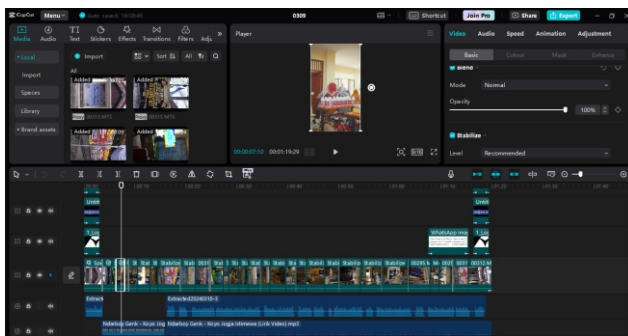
CapCut Menu Auto saved: 14:08:40 0309 Shortcut Join Pro Share Export

Media Audio Text Stickers Effects Transitions Filters Adj

Local
Import
Spaces
Library
Brand assets

Import
Sort All

All

Added
Added

Added
Added

Player

00:00:07:10 00:01:19:29

Video Audio Speed Animation Adjustment

Basic Cutout Mask Enhance

Blend

Mode Normal

Opacity 100%

Stabilize

Level Recommended

WhatsApp Ima

Extract
Extracted20240310-3

Nidarloy Genk - Koyo Jog Nidarloy Genk - Koyo Jogja Istimewa (Lirik Video).mp3